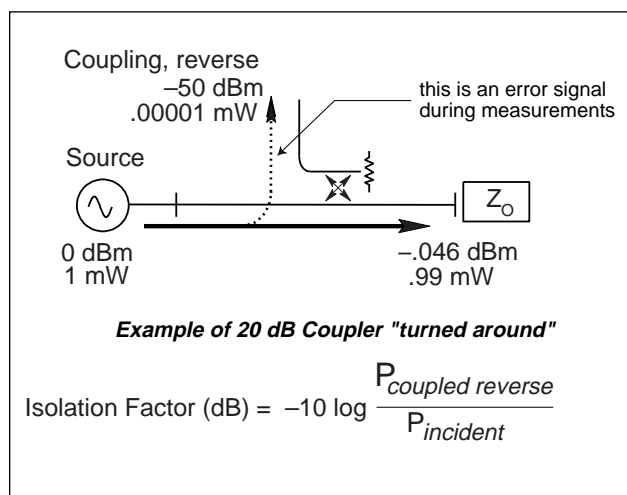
Coupling, reverse
–50 dBm
.00001 mW

this is an error signal during measurements

Source

$Z_o$

0 dBm
1 mW

–.046 dBm
.99 mW

**Example of 20 dB Coupler "turned around"**

Isolation Factor (dB) = $-10 \log \frac{P_{coupled\ reverse}}{P_{incident}}$